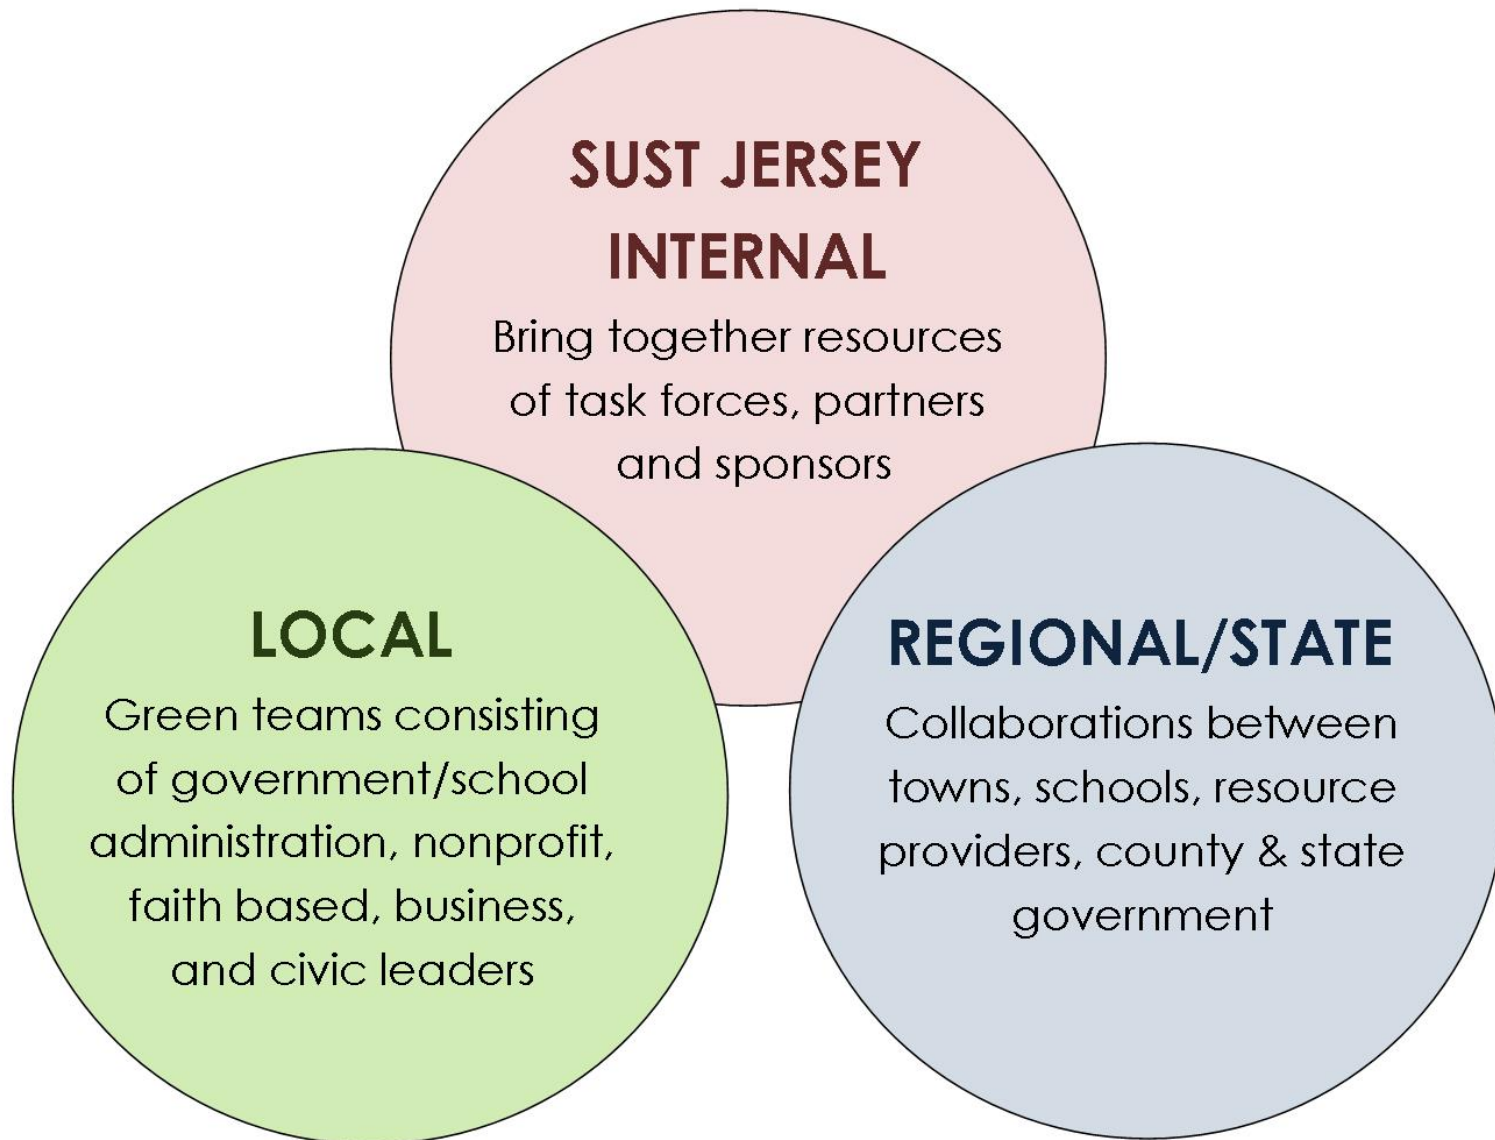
SUST JERSEY INTERNAL

Bring together resources of task forces, partners and sponsors

LOCAL

Green teams consisting of government/school administration, nonprofit, faith based, business, and civic leaders

REGIONAL/STATE

Collaborations between towns, schools, resource providers, county & state government